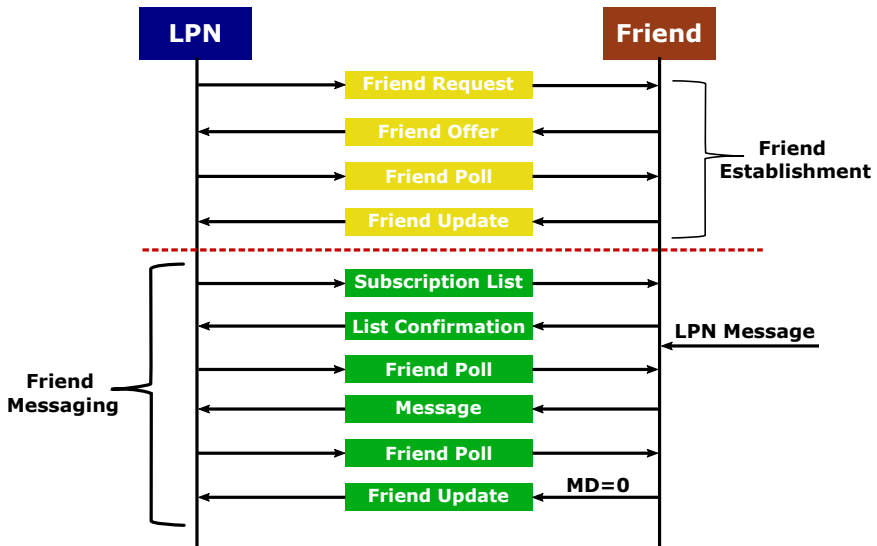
LPN

Friend

Friend Request

Friend Offer

Friend Poll

Friend Update

Friend Establishment

Subscription List

List Confirmation

LPN Message

Friend Messaging

Friend Poll

Message

Friend Poll

MD=0

Friend Update